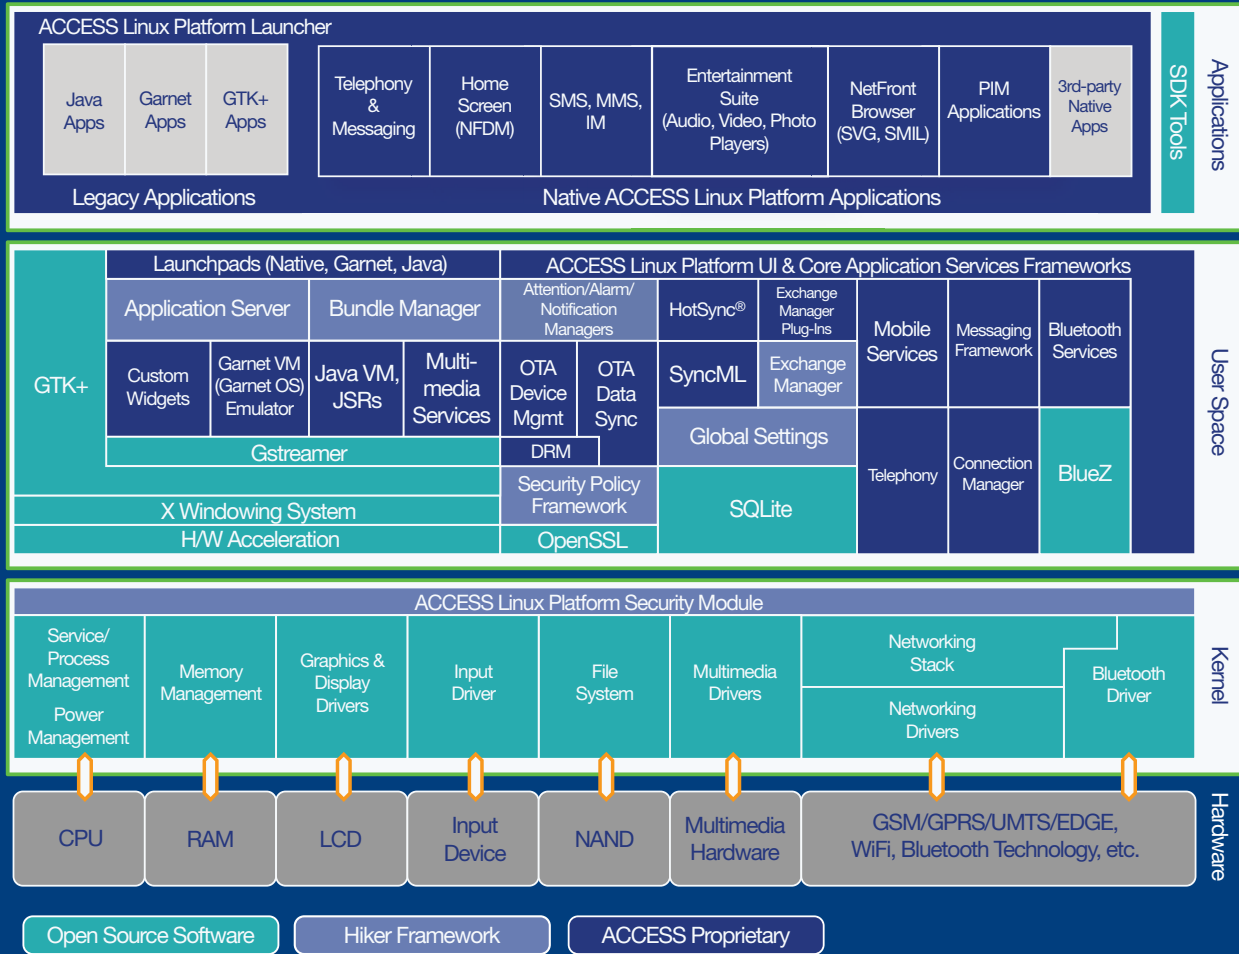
ACCESS Linux Platform Launcher

Java Apps

Garnet Apps

GTK+ Apps

Legacy Applications

Telephony & Messaging

Home Screen (NFDM)

SMS, MMS, IM

Entertainment Suite (Audio, Video, Photo Players)

NetFront Browser (SVG, SMIL)

PIM Applications

3rd-party Native Apps

Native ACCESS Linux Platform Applications

SDK Tools

Applications

GTK+

Launchpads (Native, Garnet, Java)

Application Server

Bundle Manager

Custom Widgets

Garnet VM (Garnet OS) Emulator

Java VM, JSRs

Multi-media Services

Gstreamer

X Windowing System

H/W Acceleration

ACCESS Linux Platform UI & Core Application Services Frameworks

Attention/Alarm/ Notification Managers

HotSync®

Exchange Manager Plug-Ins

Mobile Services

Messaging Framework

Bluetooth Services

OTA Device Mgmt

OTA Data Sync

SyncML

Exchange Manager

DRM

Global Settings

Security Policy Framework

OpenSSL

SQLite

Telephony

Connection Manager

BlueZ

User Space

ACCESS Linux Platform Security Module

Service/ Process Management

Power Management

Memory Management

Graphics & Display Drivers

Input Driver

File System

Multimedia Drivers

Networking Stack

Networking Drivers

Bluetooth Driver

Kernel

CPU

RAM

LCD

Input Device

NAND

Multimedia Hardware

GSM/GPRS/UMTS/EDGE, WiFi, Bluetooth Technology, etc.

Hardware

Open Source Software

Hiker Framework

ACCESS Proprietary